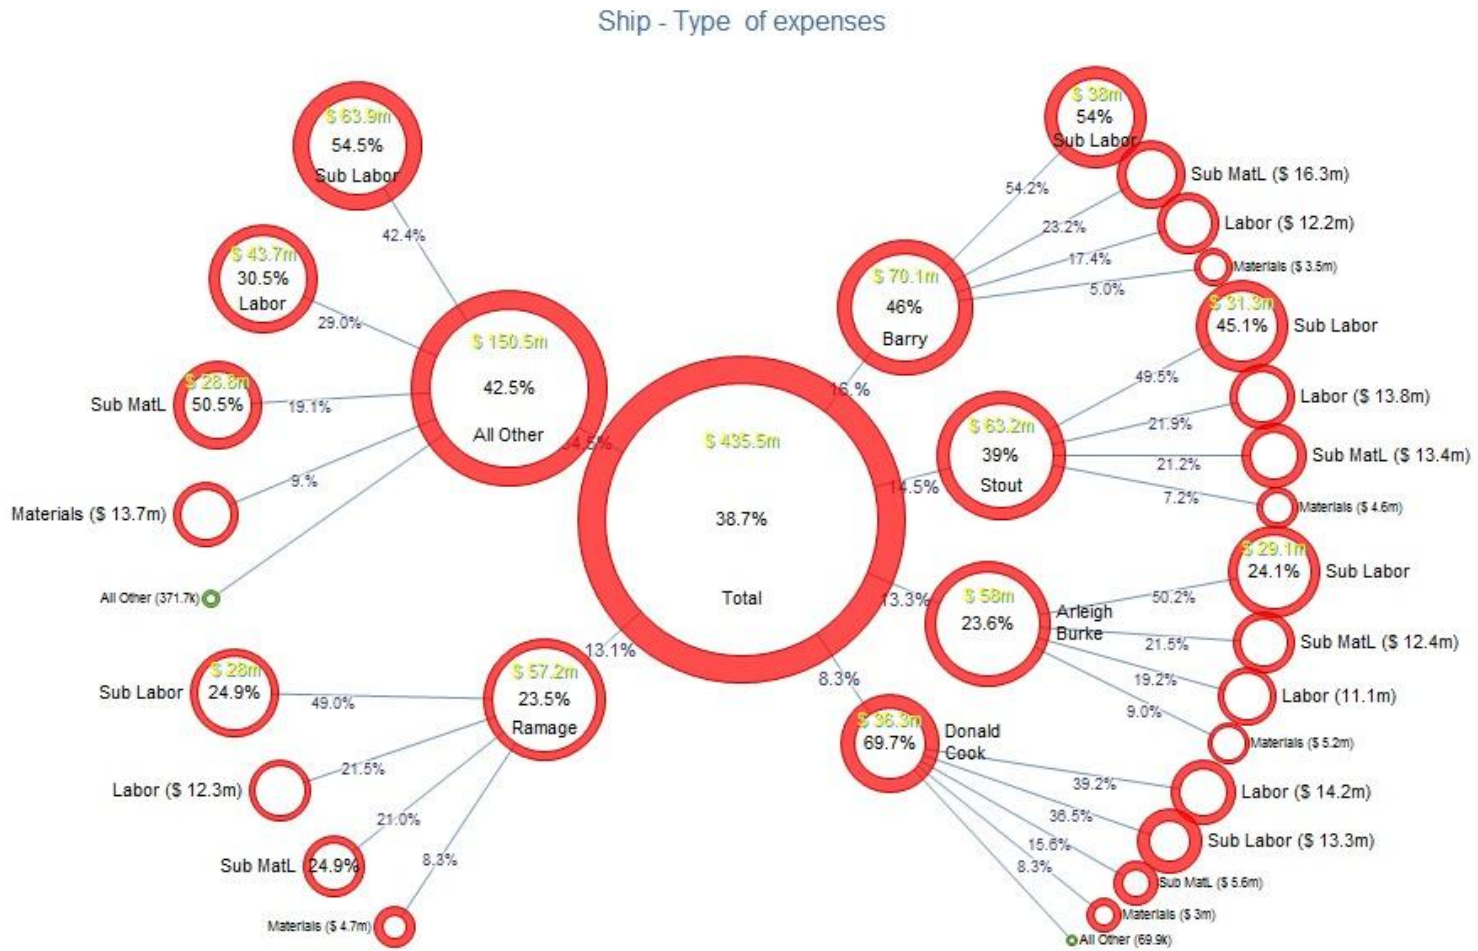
Ship - Type of expenses

$ 435.5m
38.7%
Total

$ 150.5m
42.5%
All Other
34.5%

$ 63.9m
54.5%
Sub Labor
42.4%

$ 43.7m
30.5%
Labor
29.0%

$ 28.8m
Sub MatL 50.5%
19.1%

9.%
Materials ($ 13.7m)

All Other (371.7k)

$ 57.2m
23.5%
Ramage
13.1%

$ 28m
Sub Labor 24.9%
49.0%

21.5%
Labor ($ 12.3m)

21.0%
Sub MatL 24.9%

8.3%
Materials ($ 4.7m)

$ 70.1m
46%
Barry
16.%

$ 38m
54%
Sub Labor
54.2%

23.2%
Sub MatL ($ 16.3m)

17.4%
Labor ($ 12.2m)

5.0%
Materials ($ 3.5m)

$ 63.2m
39%
Stout
14.5%

$ 31.3m
45.1% Sub Labor
49.5%

21.9%
Labor ($ 13.8m)

21.2%
Sub MatL ($ 13.4m)

7.2%
Materials ($ 4.6m)

$ 58m
23.6%
Arleigh Burke
13.3%

$ 29.1m
24.1% Sub Labor
50.2%

21.5%
Sub MatL ($ 12.4m)

19.2%
Labor (11.1m)

9.0%
Materials ($ 5.2m)

$ 36.3m
69.7%
Donald Cook
8.3%

39.2%
Labor ($ 14.2m)

36.5%
Sub Labor ($ 13.3m)

15.6%
Sub MatL ($ 5.6m)

8.3%
Materials ($ 3m)

All Other (69.9k)